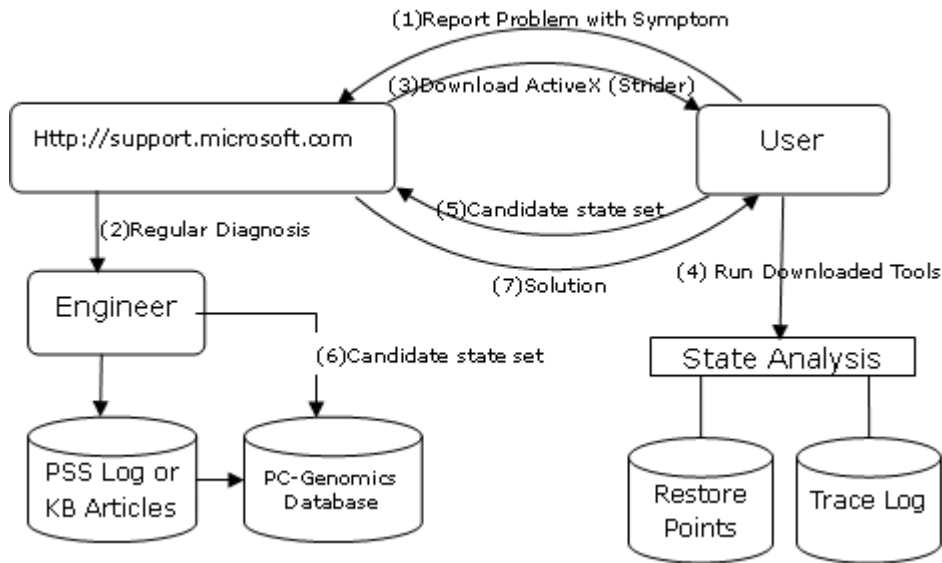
(1)Report Problem with Symptom

(3)Download ActiveX (Strider)

Http://support.microsoft.com

User

(5)Candidate state set

(2)Regular Diagnosis

(7)Solution

(4) Run Downloaded Tools

Engineer

(6)Candidate state set

State Analysis

PSS Log or KB Articles

PC-Genomics Database

Restore Points

Trace Log